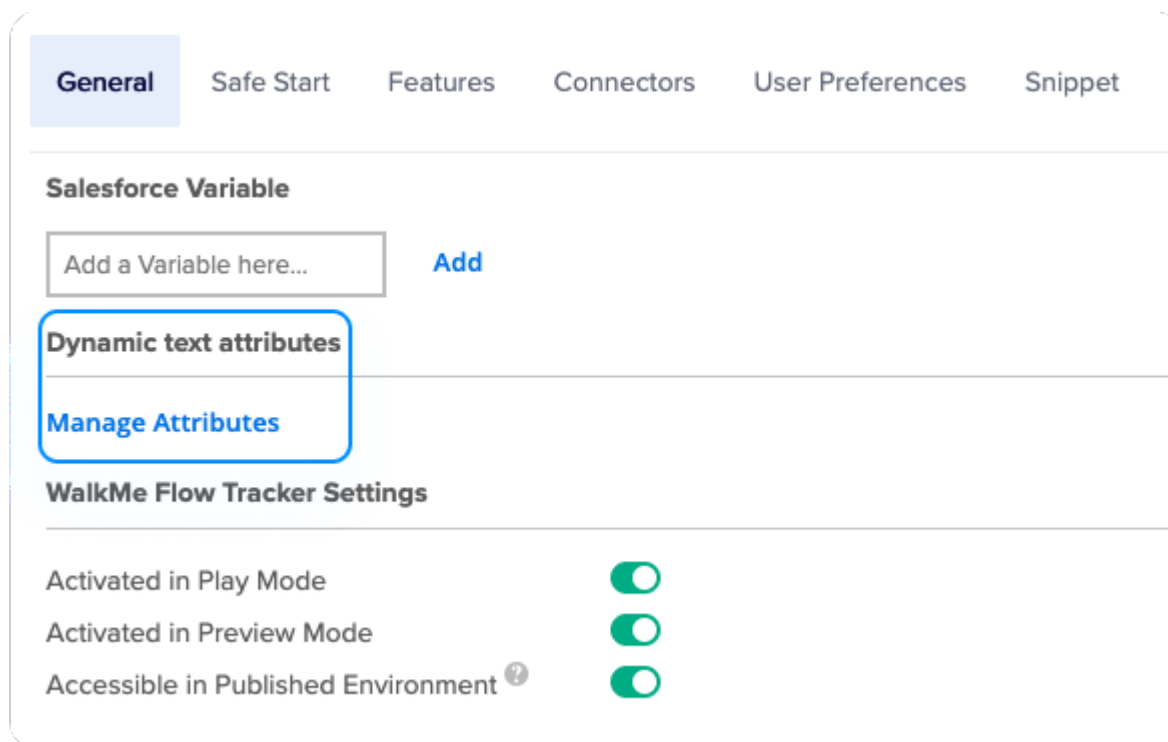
General Safe Start Features Connectors User Preferences Snippet

Salesforce Variable

Add a Variable here...

Add

Dynamic text attributes

Manage Attributes

WalkMe Flow Tracker Settings

Activated in Play Mode

Activated in Preview Mode

Accessible in Published Environment ?